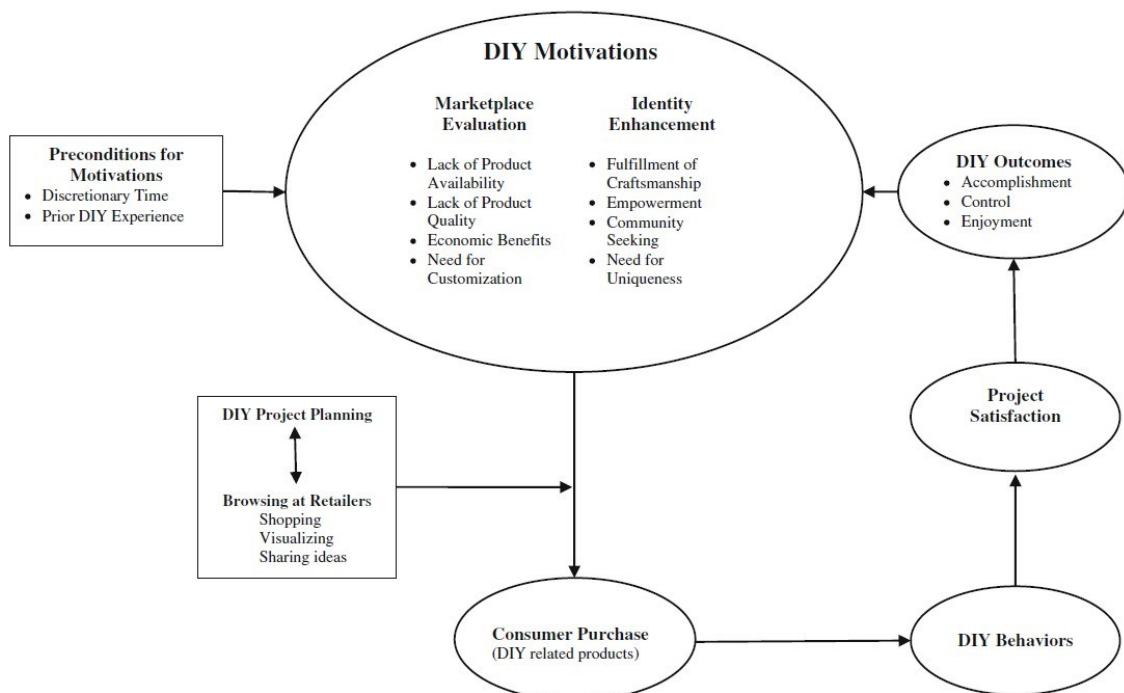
DIY Motivations

Marketplace Evaluation
- Lack of Product Availability
- Lack of Product Quality
- Economic Benefits
- Need for Customization

Identity Enhancement
- Fulfillment of Craftsmanship
- Empowerment
- Community Seeking
- Need for Uniqueness

Preconditions for Motivations
- Discretionary Time
- Prior DIY Experience

DIY Outcomes
- Accomplishment
- Control
- Enjoyment

DIY Project Planning

Browsing at Retailers
Shopping
Visualizing
Sharing ideas

Project Satisfaction

Consumer Purchase
(DIY related products)

DIY Behaviors